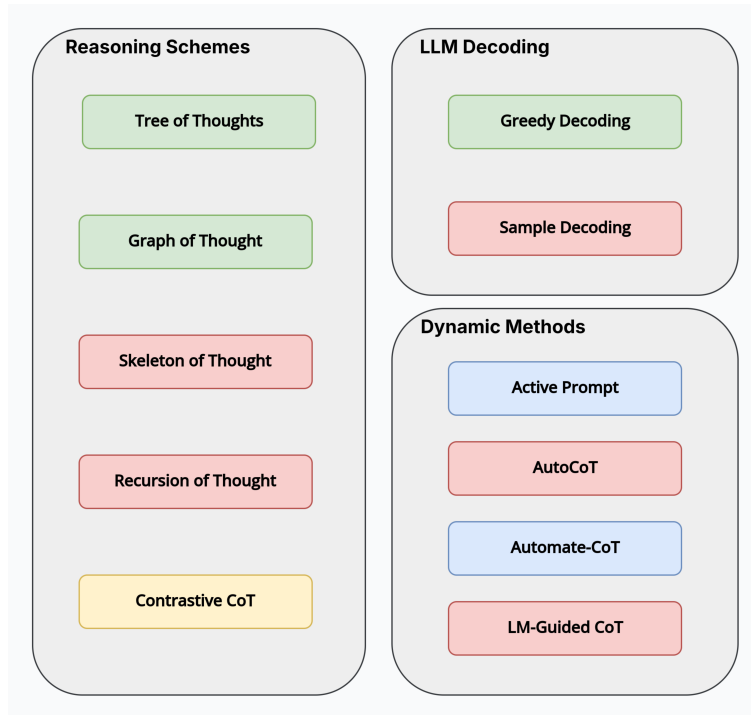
Reasoning Schemes

Tree of Thoughts

Graph of Thought

Skeleton of Thought

Recursion of Thought

Contrastive CoT

LLM Decoding

Greedy Decoding

Sample Decoding

Dynamic Methods

Active Prompt

AutoCoT

Automate-CoT

LM-Guided CoT